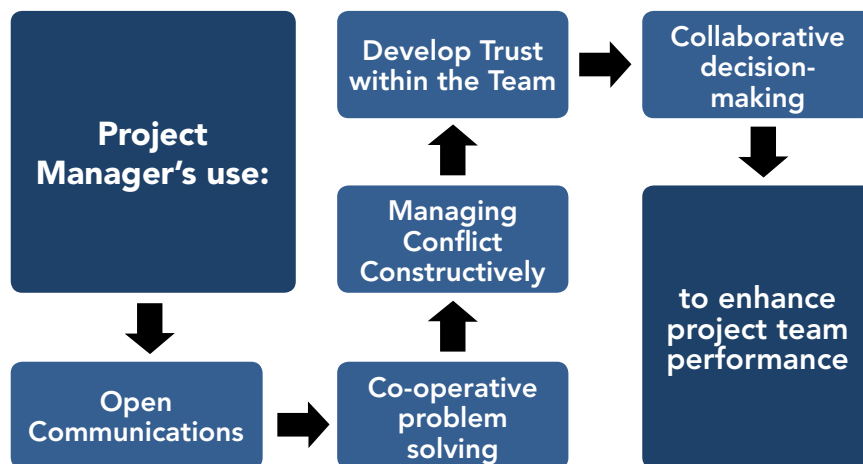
Project Manager's use:

Open Communications

Co-operative problem solving

Managing Conflict Constructively

Develop Trust within the Team

Collaborative decision-making

to enhance project team performance